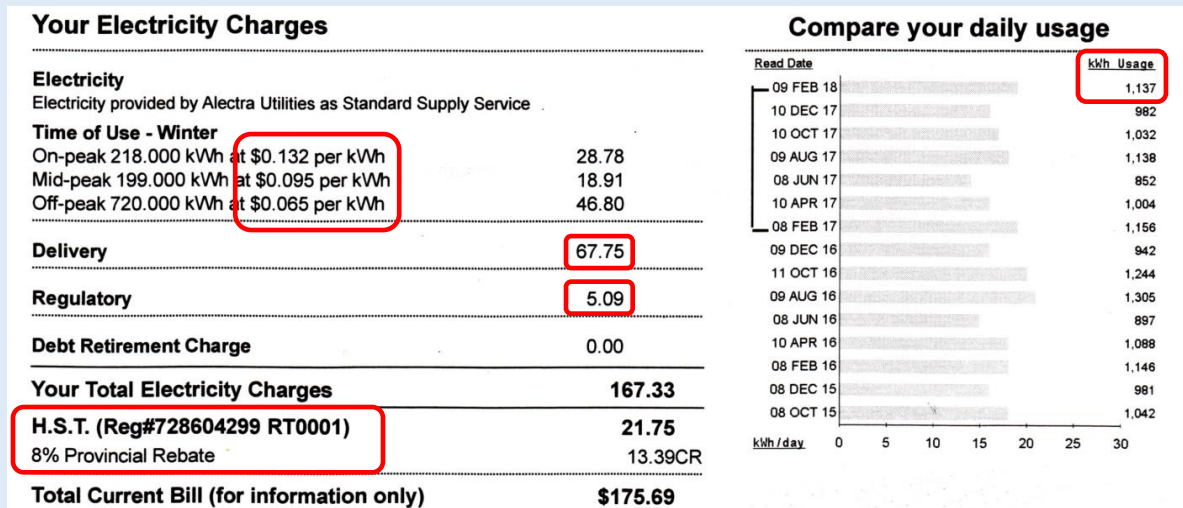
Your Electricity Charges

Electricity
Electricity provided by Alectra Utilities as Standard Supply Service

Time of Use - Winter

| | |
|---|---|
| On-peak 218.000 kWh at \$0.132 per kWh | 28.78 |
| Mid-peak 199.000 kWh at \$0.095 per kWh | 18.91 |
| Off-peak 720.000 kWh at \$0.065 per kWh | 46.80 |
| Delivery | 67.75 |
| Regulatory | 5.09 |
| Debt Retirement Charge | 0.00 |
| Your Total Electricity Charges | 167.33 |
| H.S.T. (Reg#728604299 RT0001) | 21.75 |
| 8% Provincial Rebate | 13.39CR |
| Total Current Bill (for information only) | \$175.69 |

Compare your daily usage

| Read Date | kWh Usage |
|---|---|
| 09 FEB 18 | 1,137 |
| 10 DEC 17 | 982 |
| 10 OCT 17 | 1,032 |
| 09 AUG 17 | 1,138 |
| 08 JUN 17 | 852 |
| 10 APR 17 | 1,004 |
| 08 FEB 17 | 1,156 |
| 09 DEC 16 | 942 |
| 11 OCT 16 | 1,244 |
| 09 AUG 16 | 1,305 |
| 08 JUN 16 | 897 |
| 10 APR 16 | 1,088 |
| 08 FEB 16 | 1,146 |
| 08 DEC 15 | 981 |
| 08 OCT 15 | 1,042 |

kWh/day 0 5 10 15 20 25 30